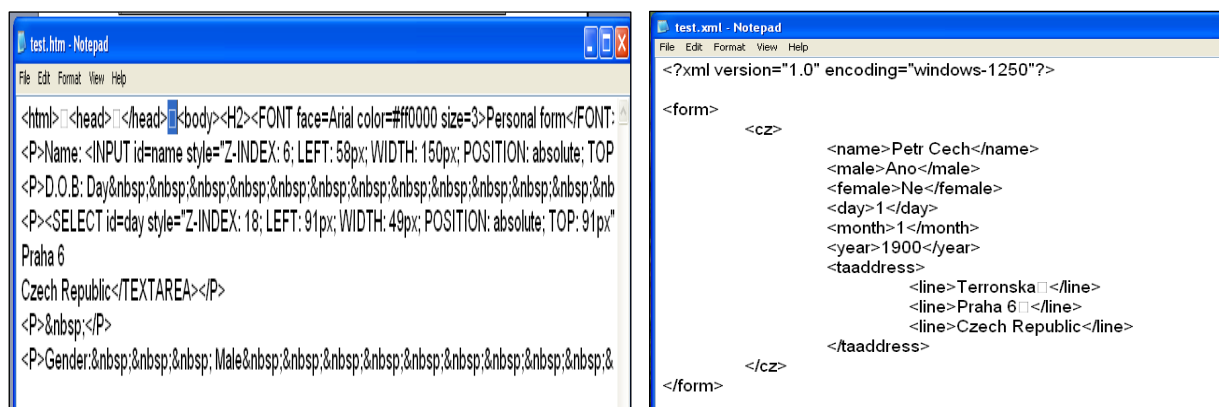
test.htm - Notepad

File Edit Format View Help

<html>□<head>□</head>□<body><H2><FONT face=Arial color=#ff0000 size=3>Personal form</FONT:

<P>Name: <INPUT id=name style="Z-INDEX: 6; LEFT: 58px; WIDTH: 150px; POSITION: absolute; TOP

<P>D.O.B: Day&nbsp;&nbsp;&nbsp;&nbsp;&nbsp;&nbsp;&nbsp;&nbsp;&nbsp;&nbsp;&nbsp;&nb

<P><SELECT id=day style="Z-INDEX: 18; LEFT: 91px; WIDTH: 49px; POSITION: absolute; TOP: 91px"

Praha 6

Czech Republic</TEXTAREA></P>

<P>&nbsp;</P>

<P>Gender:&nbsp;&nbsp;&nbsp; Male&nbsp;&nbsp;&nbsp;&nbsp;&nbsp;&nbsp;&nbsp;&nbsp;&

test.xml - Notepad

File Edit Format View Help

<?xml version="1.0" encoding="windows-1250"?>

<form>
<cz>
<name>Petr Cech</name>
<male>Ano</male>
<female>Ne</female>
<day>1</day>
<month>1</month>
<year>1900</year>
<taaddress>
<line>Terronska□</line>
<line>Praha 6□</line>
<line>Czech Republic</line>
</taaddress>
</cz>
</form>